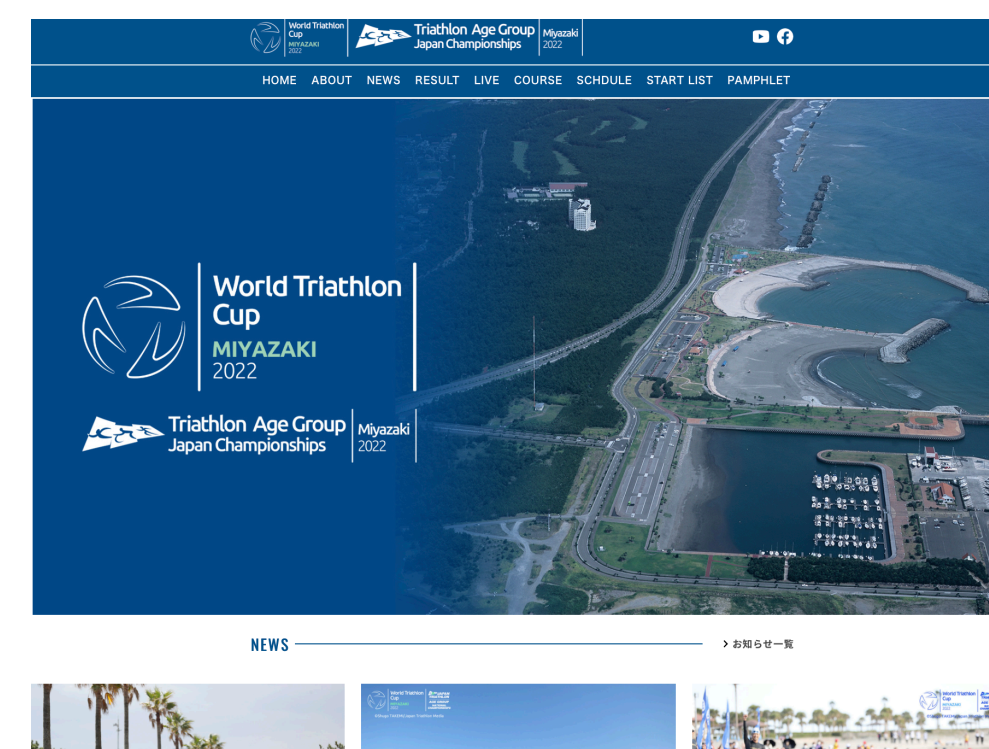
World Triathlon Cup MIYAZAKI 2022
Triathlon Age Group Japan Championships Miyazaki 2022

HOME ABOUT NEWS RESULT LIVE COURSE SCHDULE START LIST PAMPHLET

World Triathlon Cup
MIYAZAKI
2022

Triathlon Age Group Japan Championships
Miyazaki 2022

NEWS

お知らせ一覧

World Triathlon Cup MIYAZAKI 2022

World Triathlon Cup MIYAZAKI 2022